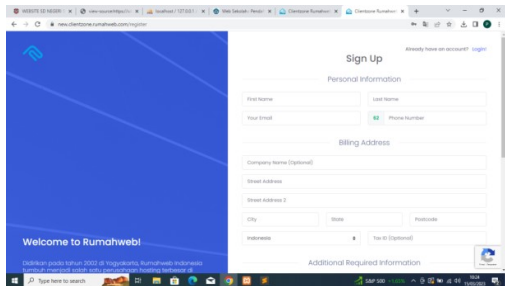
WEBSITE SD NEGERI | view-source:https:// | localhost / 127.0.0.1 | Web Sekolah - Pendi | Clientzone Rumahwe | Clientzone Rumahwe

new.clientzone.rumahweb.com/register

Already have an account? Login

Sign Up

Personal Information

First Name

Last Name

Your Email

62 Phone Number

Billing Address

Company Name (Optional)

Street Address

Street Address 2

City

State

Postcode

Indonesia

Tax ID (Optional)

Welcome to Rumahweb!

Didirikan pada tahun 2002 di Yogyakarta, Rumahweb Indonesia tumbuh menjadi salah satu perusahaan hosting terbesar di

Additional Required Information

Type here to search

S&P 500 +1.02%

10:24
11/05/2023